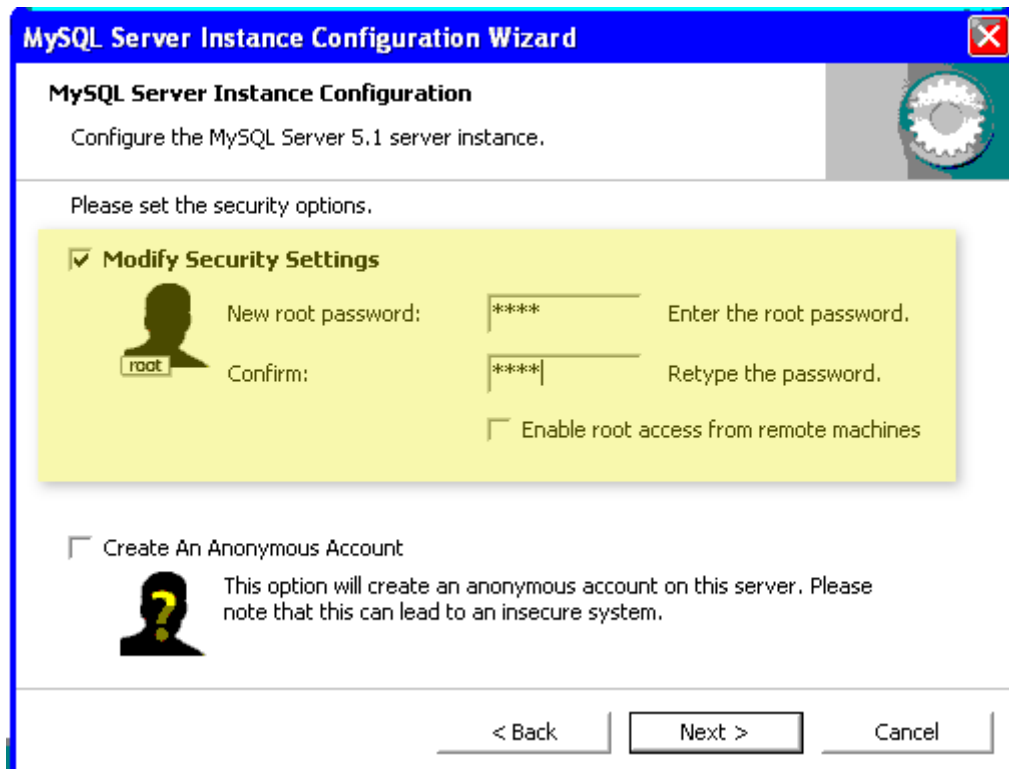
MySQL Server Instance Configuration Wizard

MySQL Server Instance Configuration

Configure the MySQL Server 5.1 server instance.

Please set the security options.

☑ Modify Security Settings

root

New root password: **** Enter the root password.

Confirm: **** Retype the password.

☐ Enable root access from remote machines

☐ Create An Anonymous Account

?

This option will create an anonymous account on this server. Please note that this can lead to an insecure system.

< Back

Next >

Cancel